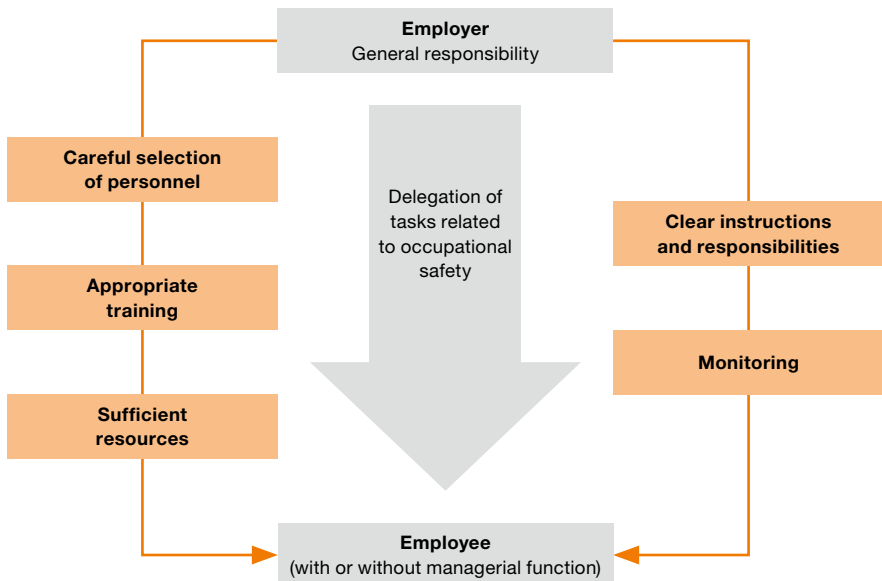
Employer
General responsibility

Careful selection of personnel

Appropriate training

Sufficient resources

Delegation of tasks related to occupational safety

Clear instructions and responsibilities

Monitoring

Employee
(with or without managerial function)